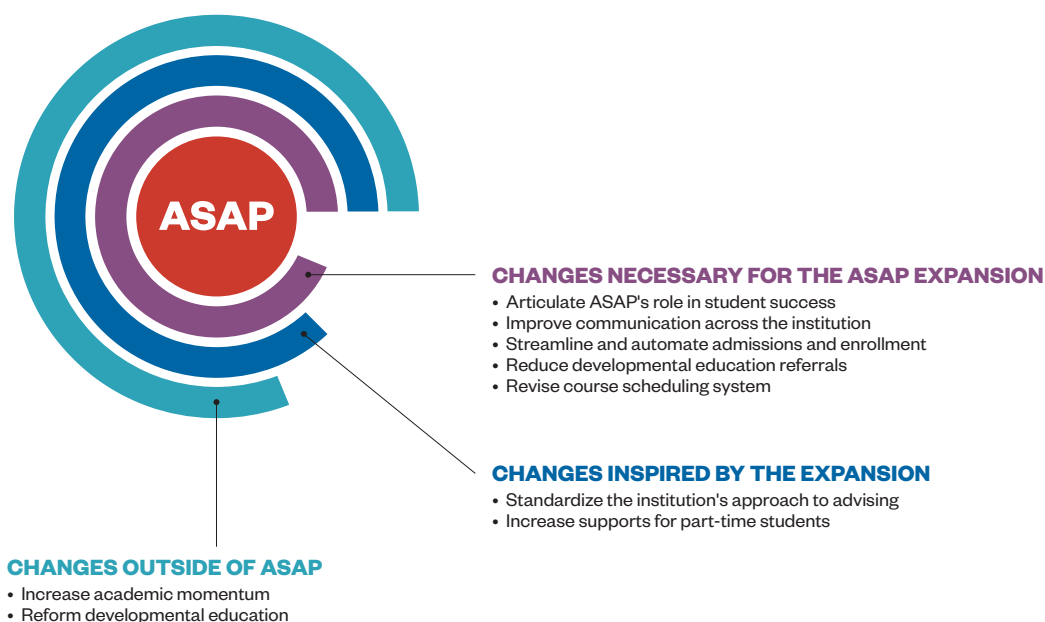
ASAP

CHANGES NECESSARY FOR THE ASAP EXPANSION
• Articulate ASAP's role in student success
• Improve communication across the institution
• Streamline and automate admissions and enrollment
• Reduce developmental education referrals
• Revise course scheduling system

CHANGES INSPIRED BY THE EXPANSION
• Standardize the institution's approach to advising
• Increase supports for part-time students

CHANGES OUTSIDE OF ASAP
• Increase academic momentum
• Reform developmental education